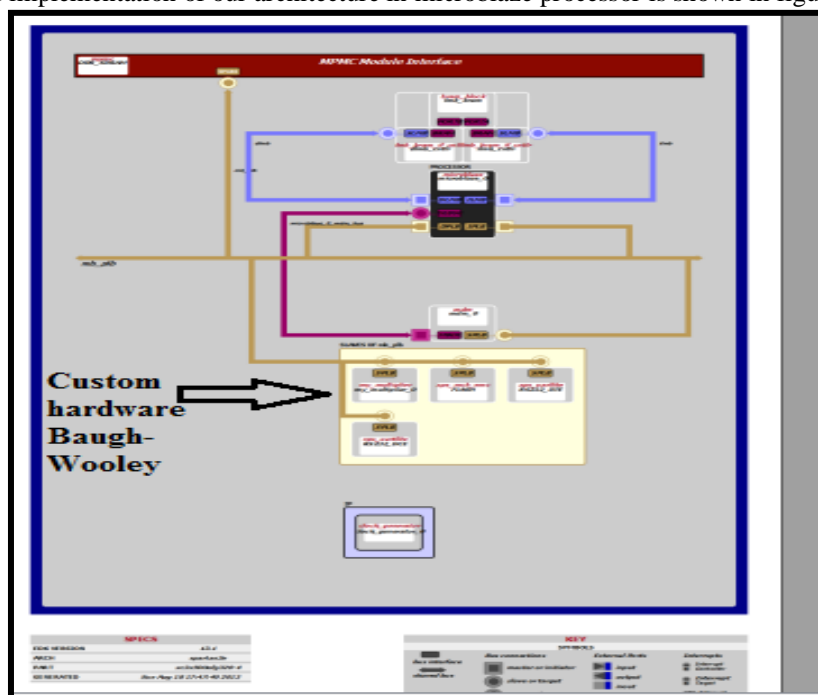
implementation of our architecture in microblaze processor is shown in figu

MPMC Module Interface

PROCESSOR

mb_plb

SLAVES OF mb_plb

Custom hardware Baugh-Wooley

SPECS

EDK VERSION
ARCH
PART
GENERATED

KEY
SYMBOLS
Bus connections
External Ports
Interrupts
bus interface
shared bus
master or initiator
slave or target
input
output
inout